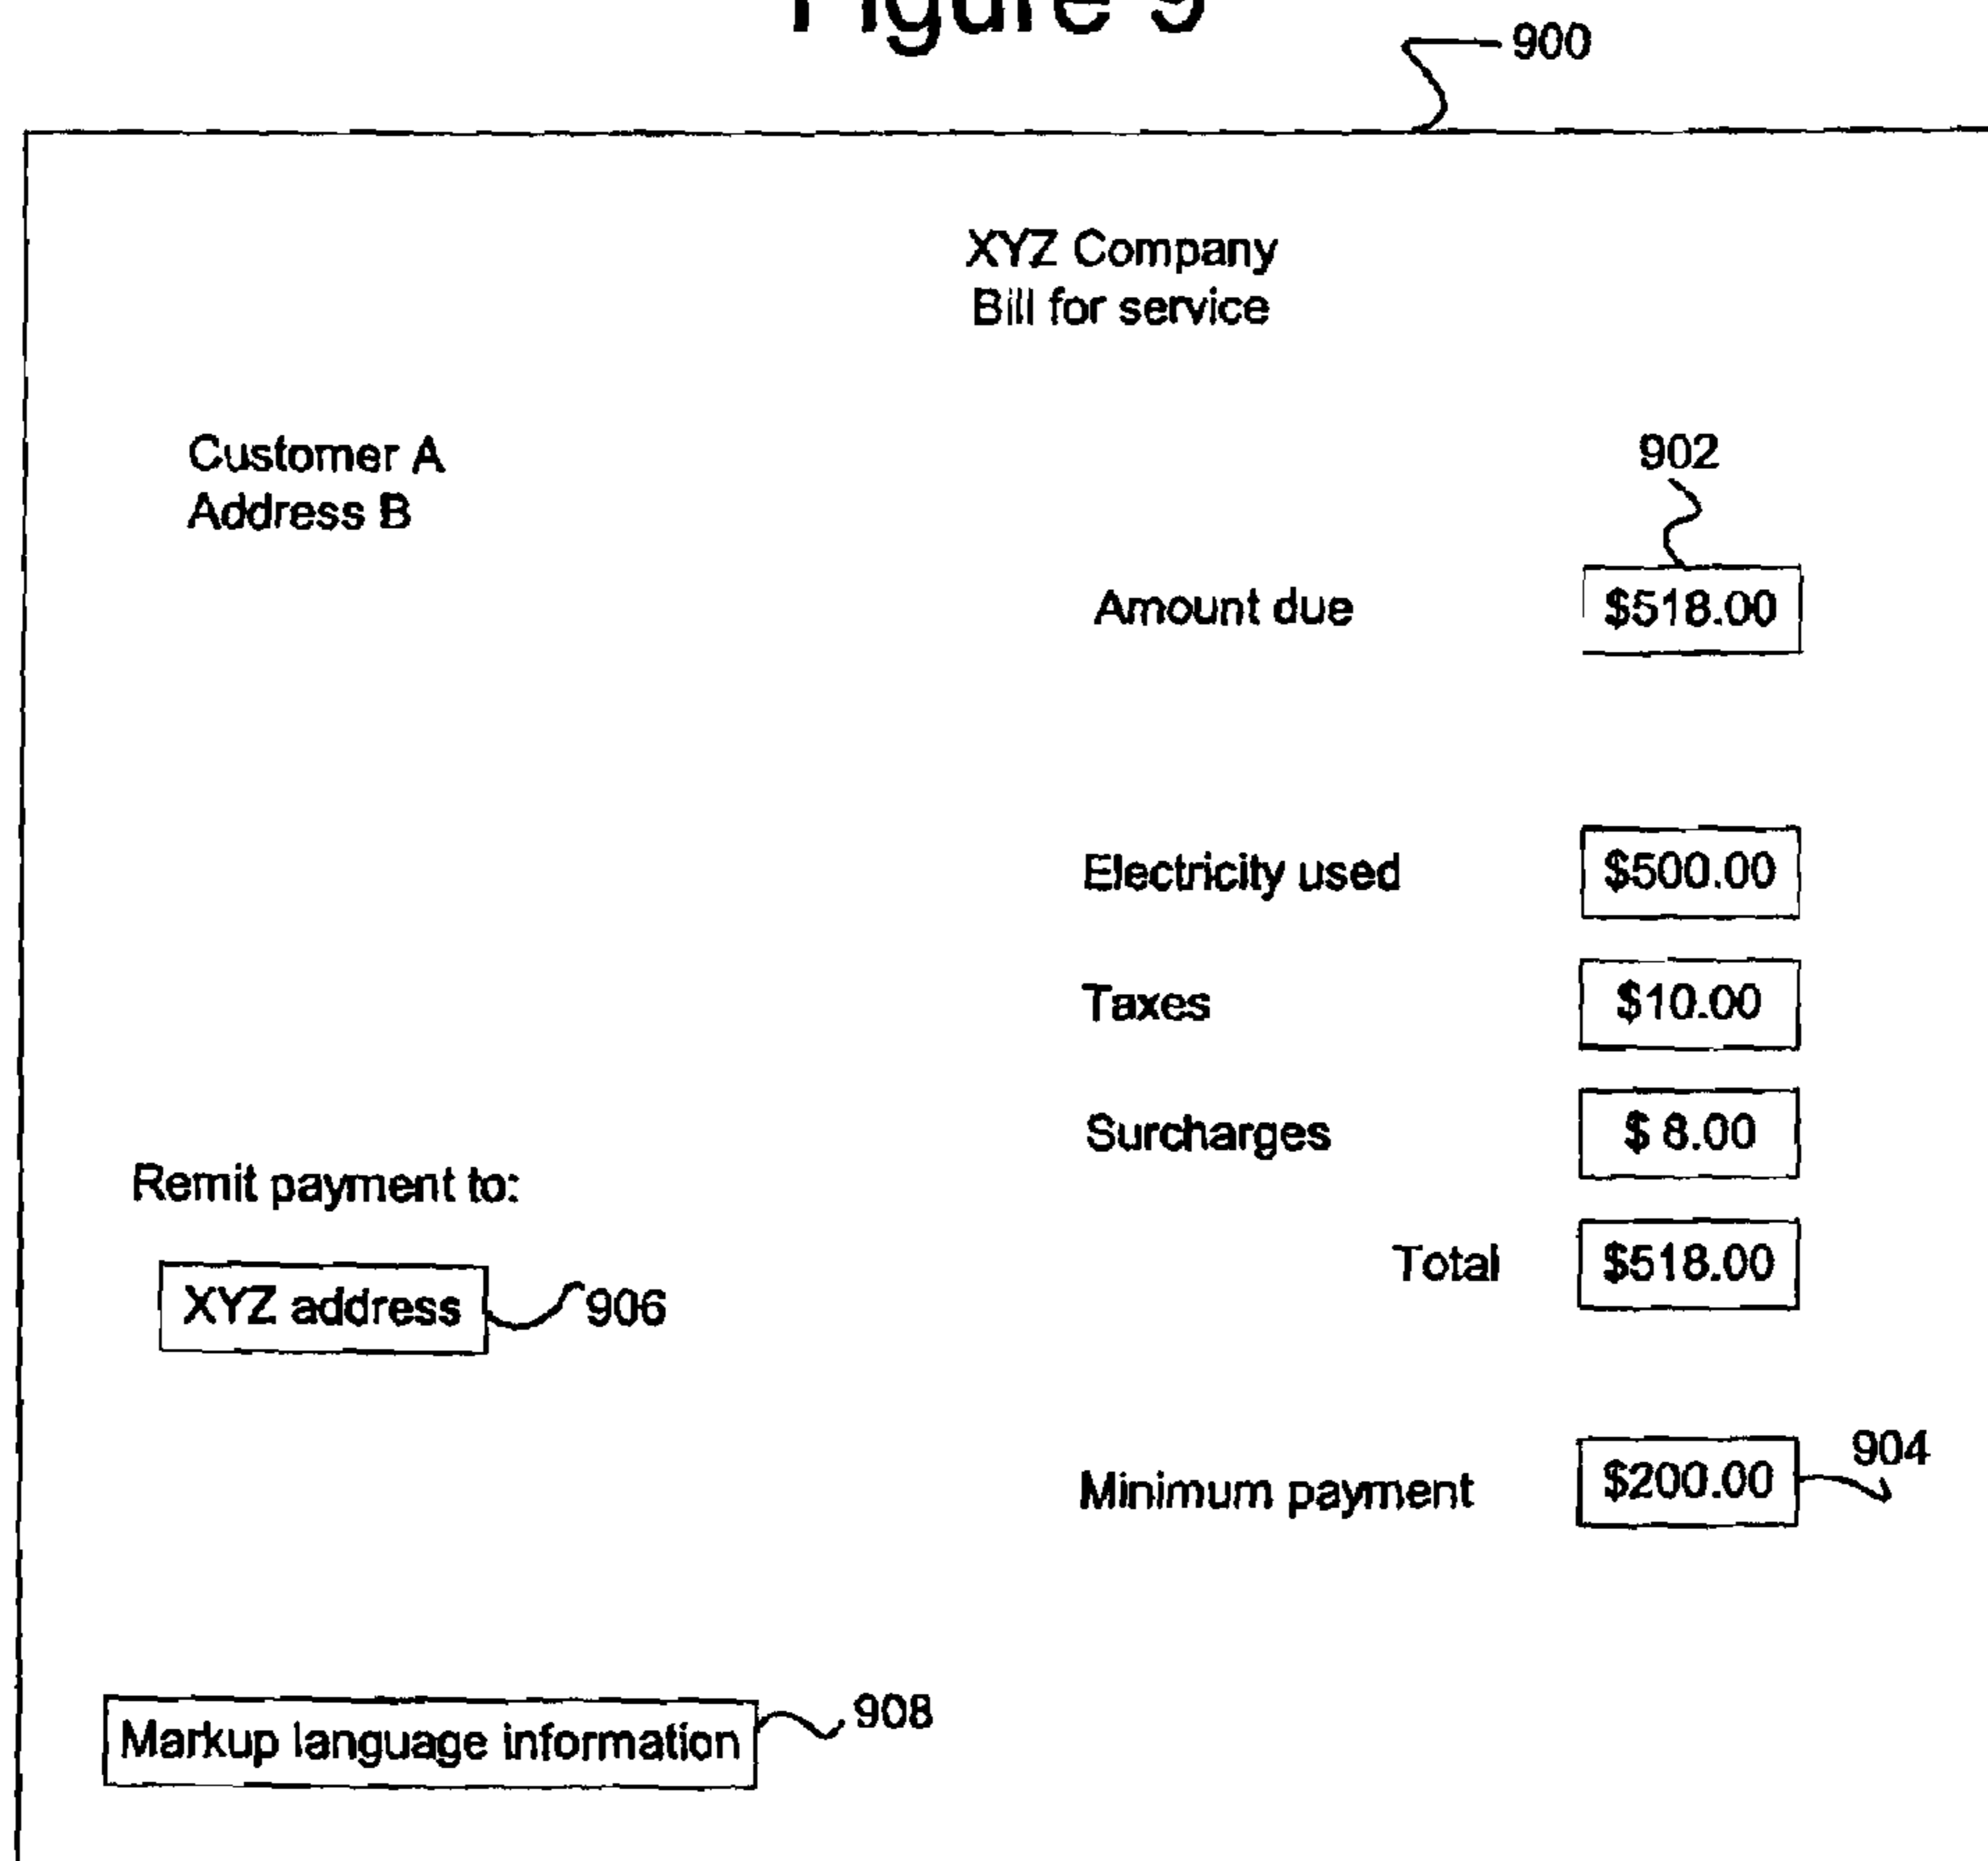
Figure 9

900

XYZ Company
Bill for service

Customer A
Address B

902

Amount due $518.00

Electricity used $500.00

Taxes $10.00

Surcharges $ 8.00

Remit payment to:

Total $518.00

XYZ address 906

Minimum payment $200.00 904

Markup language information 908